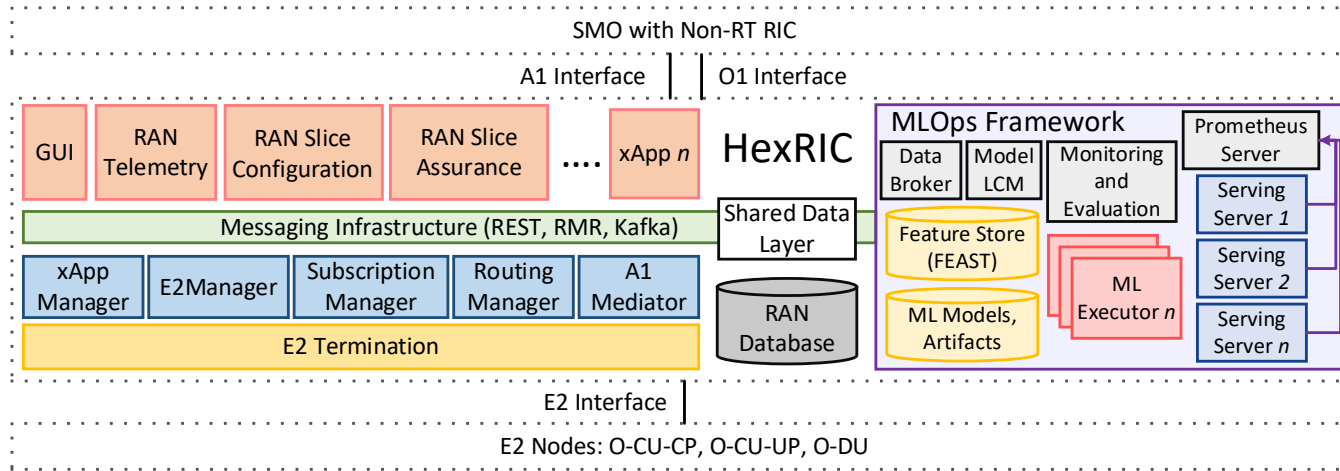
SMO with Non-RT RIC

A1 Interface

O1 Interface

GUI

RAN Telemetry

RAN Slice Configuration

RAN Slice Assurance

....

xApp *n*

HexRIC

Messaging Infrastructure (REST, RMR, Kafka)

Shared Data Layer

xApp Manager

E2Manager

Subscription Manager

Routing Manager

A1 Mediator

RAN Database

E2 Termination

MLOps Framework

Data Broker

Model LCM

Monitoring and Evaluation

Prometheus Server

Feature Store (FEAST)

ML Executor *n*

ML Models, Artifacts

Serving Server *1*

Serving Server *2*

Serving Server *n*

E2 Interface

E2 Nodes: O-CU-CP, O-CU-UP, O-DU